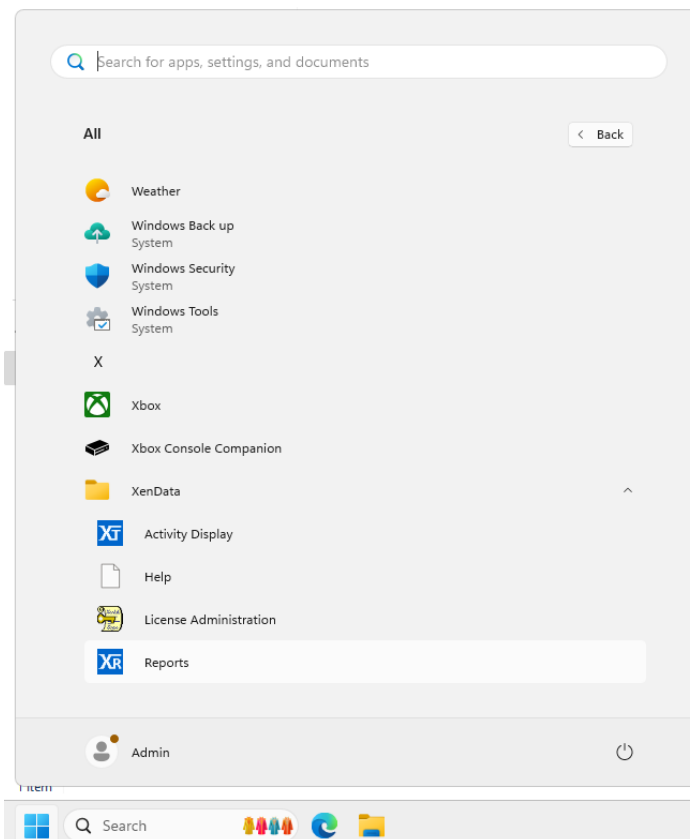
Search for apps, settings, and documents

All

Back

Weather

Windows Back up
System

Windows Security
System

Windows Tools
System

X

Xbox

Xbox Console Companion

XenData

Activity Display

Help

License Administration

Reports

Admin

1 item

Search